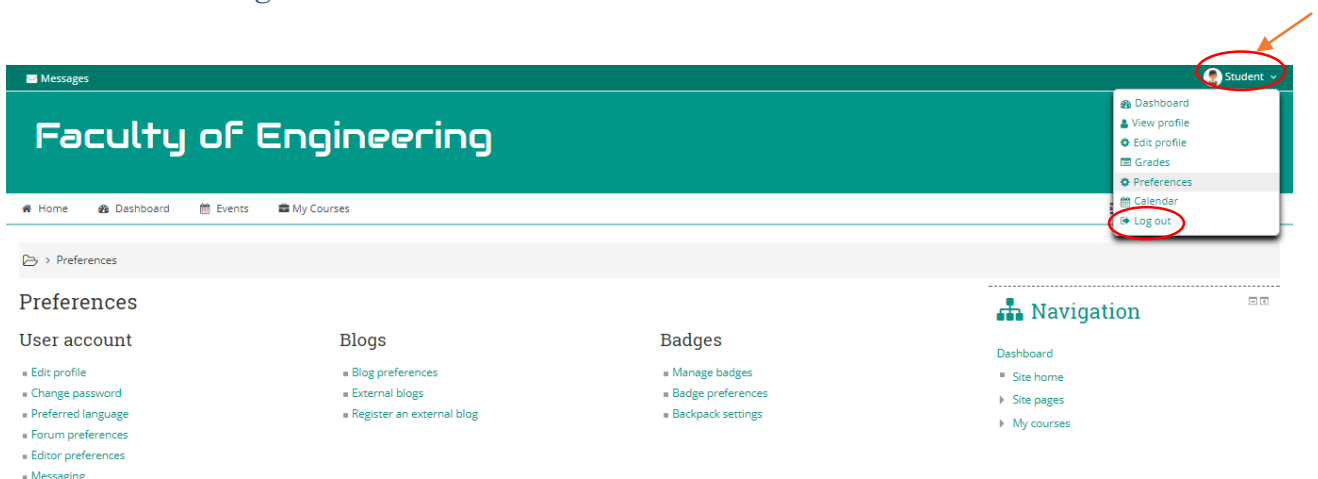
Messages

Student

Dashboard
View profile
Edit profile
Grades
Preferences
Calendar
Log out

Faculty of Engineering

Home Dashboard Events My Courses

> Preferences

Preferences

User account
- Edit profile
- Change password
- Preferred language
- Forum preferences
- Editor preferences
- Messaging

Blogs
- Blog preferences
- External blogs
- Register an external blog

Badges
- Manage badges
- Badge preferences
- Backpack settings

Navigation

Dashboard
Site home
Site pages
My courses